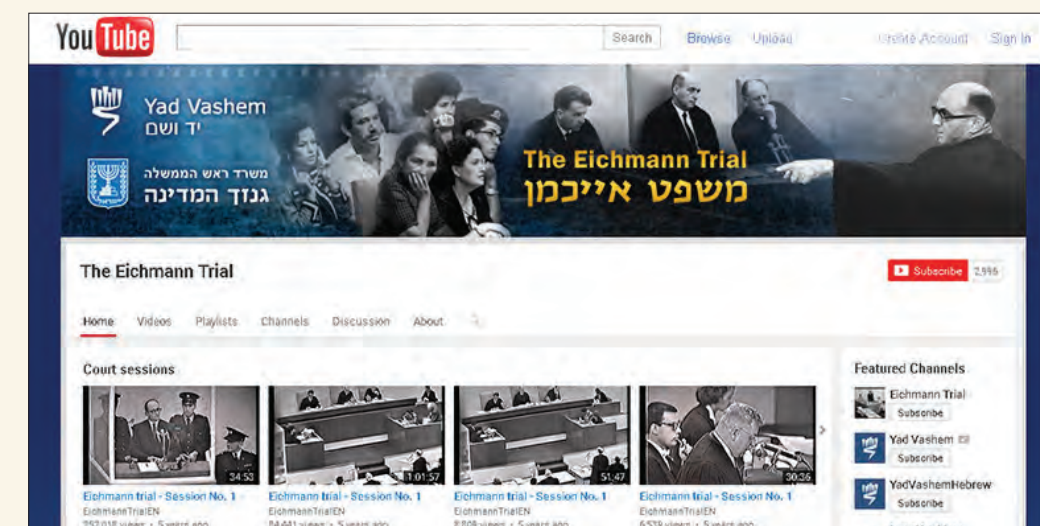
YouTube Search Browse Upload Create Account Sign In

Yad Vashem
יד ושם

משרד ראש הממשלה
גנזך המדינה

The Eichmann Trial
משפט אייכמן

The Eichmann Trial

Subscribe 2,996

Home Videos Playlists Channels Discussion About

Court sessions

34:53
Eichmann trial - Session No. 1
EichmannTrialEN
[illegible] views · 5 years ago

1:01:57
Eichmann trial - Session No. 1
EichmannTrialEN
84,441 views · 5 years ago

51:47
Eichmann trial - Session No. 1
EichmannTrialEN
8,808 views · 5 years ago

30:36
Eichmann trial - Session No. 1
EichmannTrialEN
6,539 views · 5 years ago

Featured Channels

Eichmann Trial
Subscribe

Yad Vashem
Subscribe

YadVashemHebrew
Subscribe